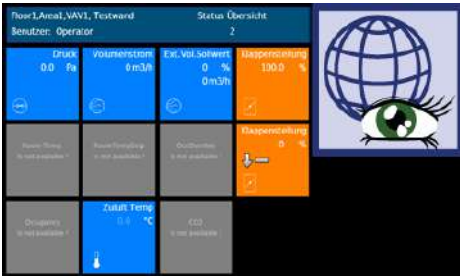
floor1,Area1,VAV1, Testward
Benutzer: Operator

Status Übersicht
2

Druck
0.0 Pa

Volumenstrom
0 m3/h

Ext.Vol.Sollwert
0 %
0 m3/h

Klappenstellung
100.0 %

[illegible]
is not available !

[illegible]
is not available !

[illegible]
is not available !

Klappenstellung
0 %

Occupancy
is not available !

Zuluft Temp
0.0 °C

CO2
is not available